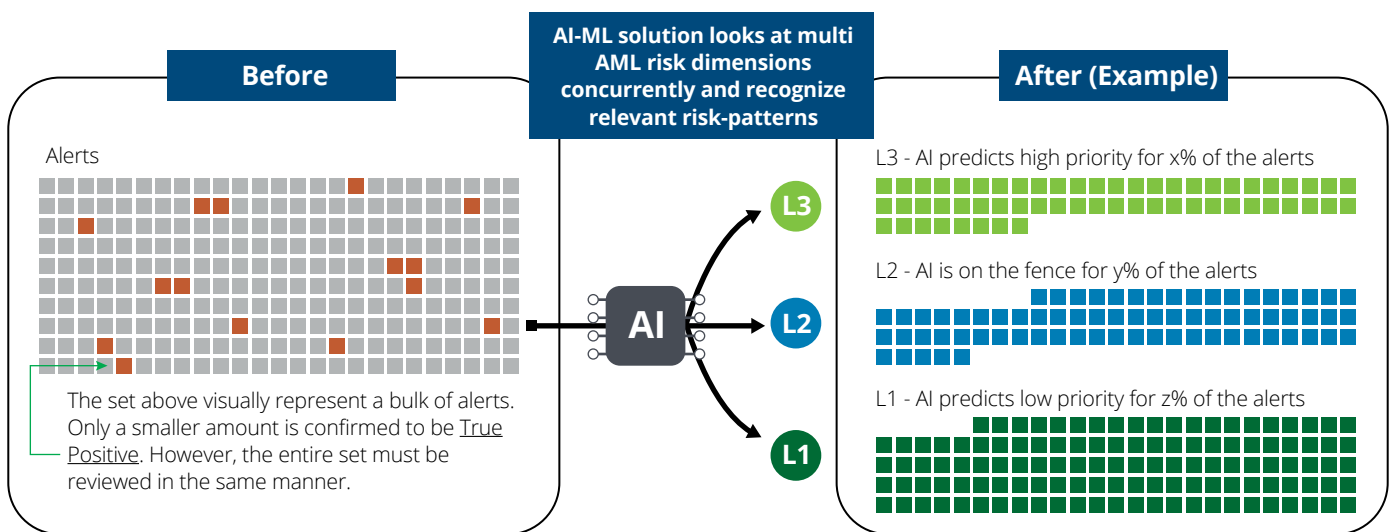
Before

Alerts

The set above visually represent a bulk of alerts. Only a smaller amount is confirmed to be True Positive. However, the entire set must be reviewed in the same manner.

AI-ML solution looks at multi AML risk dimensions concurrently and recognize relevant risk-patterns

AI

L3

L2

L1

After (Example)

L3 - AI predicts high priority for x% of the alerts

L2 - AI is on the fence for y% of the alerts

L1 - AI predicts low priority for z% of the alerts